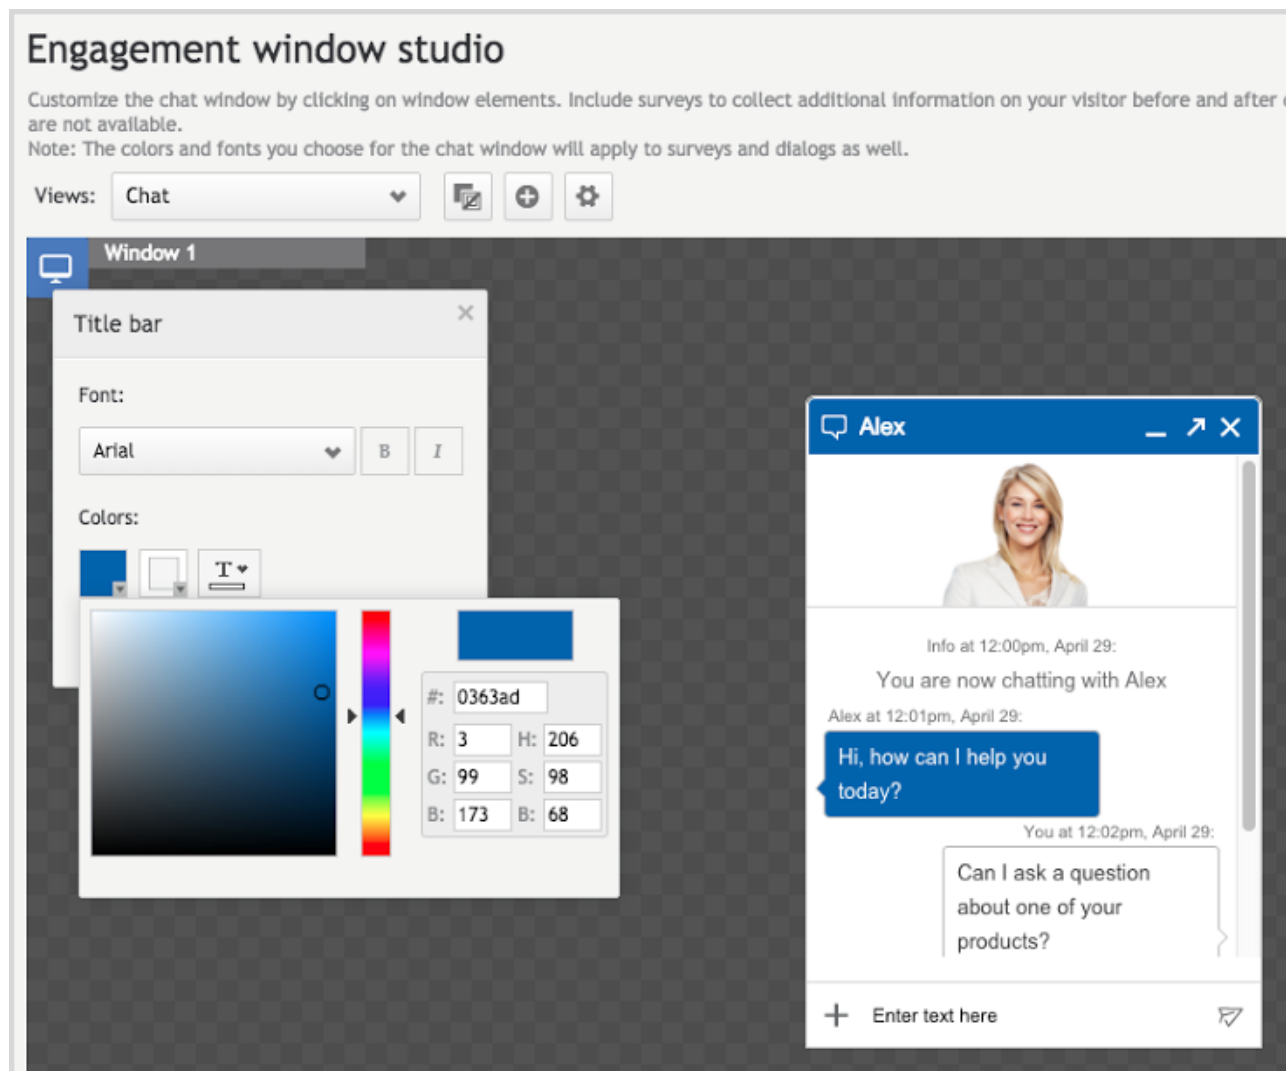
Engagement window studio

Customize the chat window by clicking on window elements. Include surveys to collect additional information on your visitor before and after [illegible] are not available.
Note: The colors and fonts you choose for the chat window will apply to surveys and dialogs as well.

Views: Chat

Window 1

Title bar

Font:

Arial

B I

Colors:

T

#: 0363ad
R: 3 H: 206
G: 99 S: 98
B: 173 B: 68

Alex

Info at 12:00pm, April 29:
You are now chatting with Alex

Alex at 12:01pm, April 29:
Hi, how can I help you today?

You at 12:02pm, April 29:
Can I ask a question about one of your products?

Enter text here